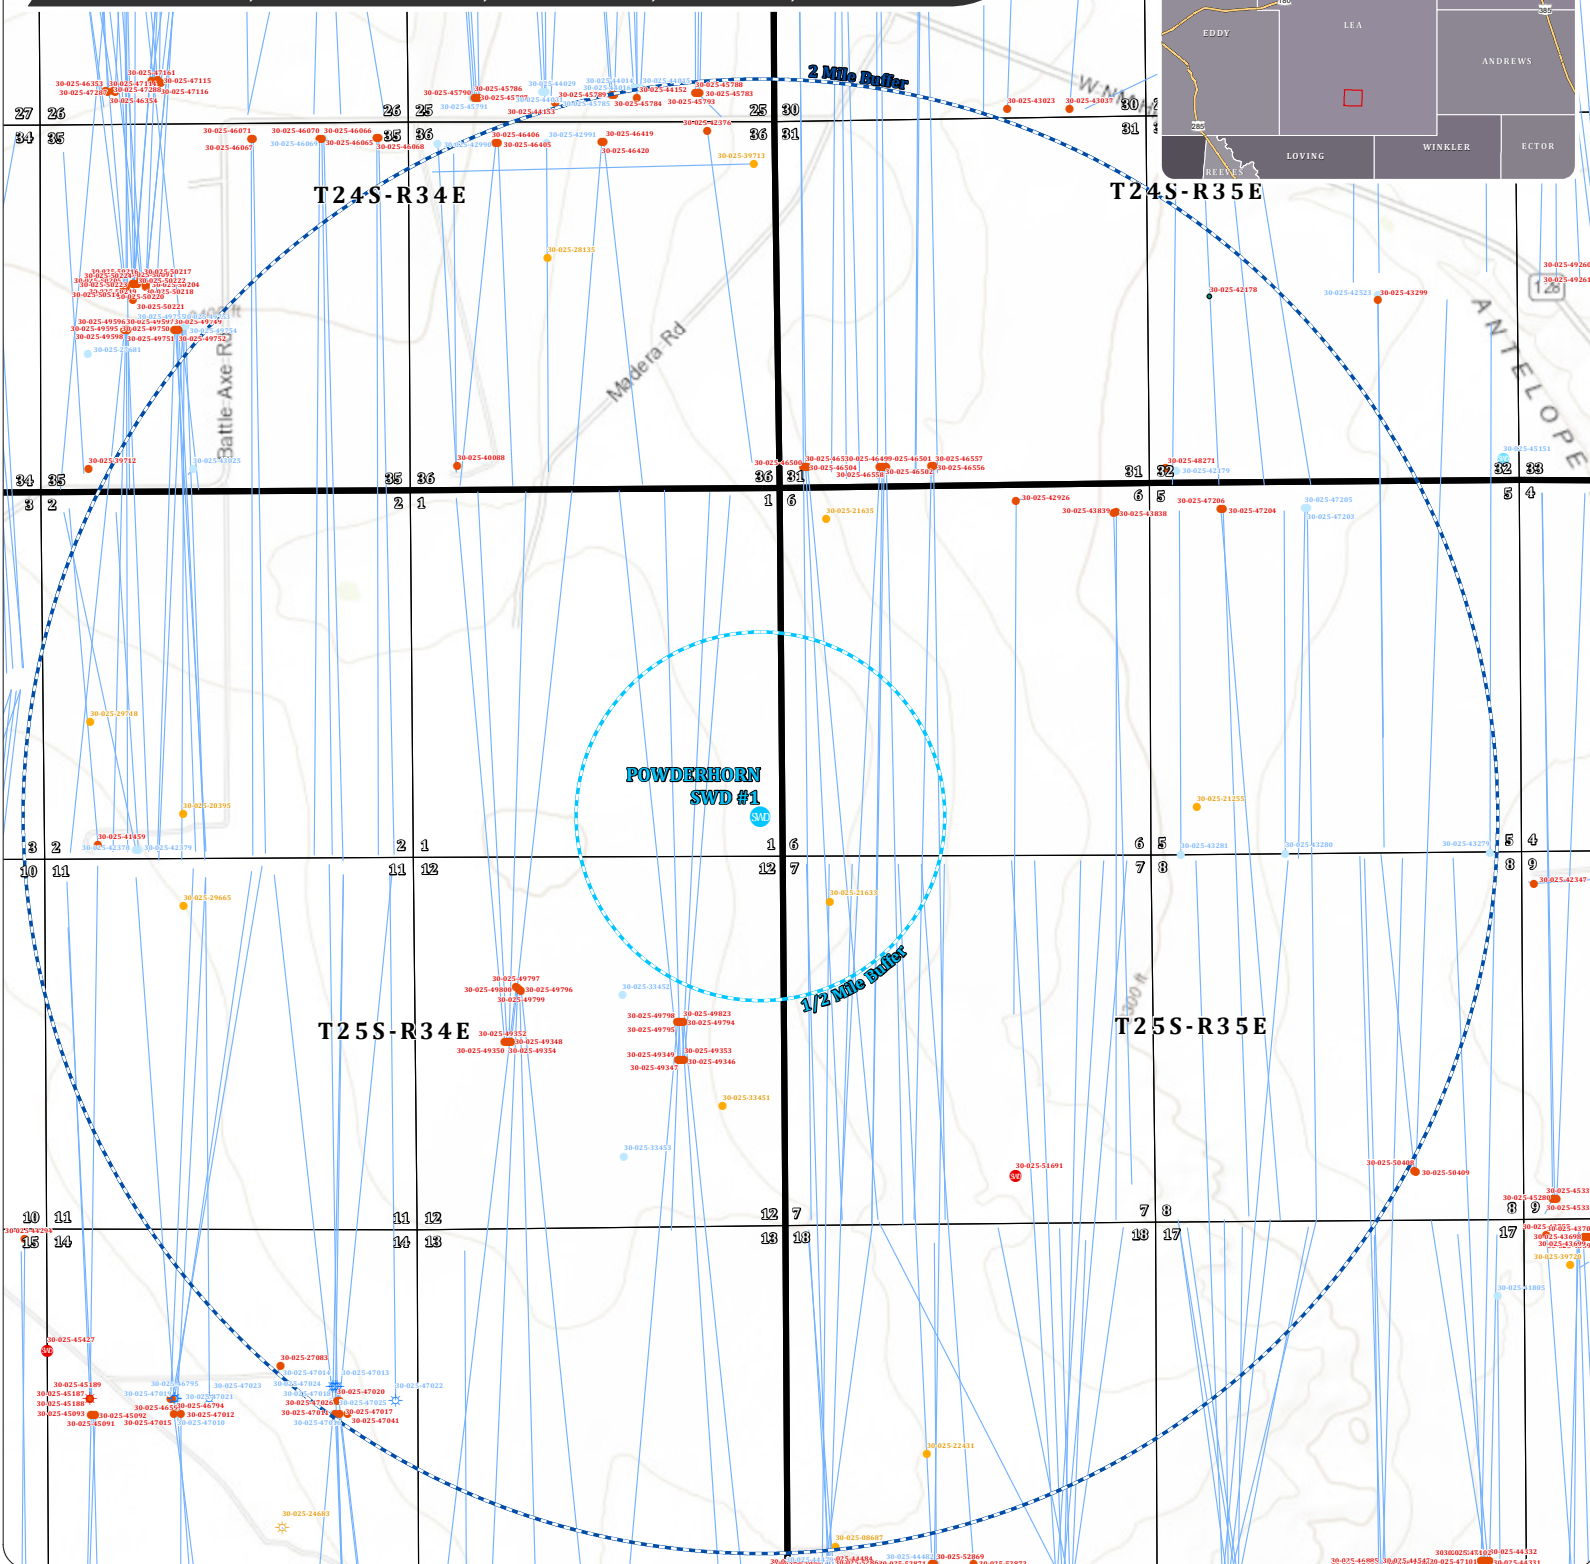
2 Mile Buffer

T24S-R34E

T24S-R35E

T25S-R34E

T25S-R35E

POWDERHORN SWD #1

1/2 Mile Buffer

Madera Rd

Battle Axe Rd

ANTELOPE

EDDY

LEA

ANDREWS

LOVING

WINKLER

ECTOR

REEVES

27 26 26 25 25 30 30

34 35 35 36 36 31 31

34 35 35 36 36 31 31 32 32 33

3 2 2 1 1 6 6 5 5 4

3 2 2 1 1 6 6 5 5 4

10 11 11 12 12 7 7 8 8 9

10 11 11 12 12 7 7 8 8 9

15 14 14 13 13 18 18 17 17

30-025-47161
30-025-46353
30-025-47115
30-025-47287
30-025-47288
30-025-47116
30-025-46354
30-025-46071
30-025-46070
30-025-46066
30-025-46067
30-025-46065
30-025-46068
30-025-45790
30-025-45786
30-025-44029
30-025-44152
30-025-45788
30-025-45783
30-025-45784
30-025-45793
30-025-45791
30-025-45785
30-025-44153
30-025-42376
30-025-46406
30-025-42991
30-025-46419
30-025-46405
30-025-46420
30-025-42990
30-025-39713
30-025-43023
30-025-43037
30-025-28135
30-025-50217
30-025-50222
30-025-50204
30-025-50218
30-025-50220
30-025-50221
30-025-49596
30-025-49595
30-025-49750
30-025-49749
30-025-49598
30-025-49751
30-025-49752
30-025-27681
30-025-39712
30-025-47025
30-025-40088
30-025-46530
30-025-46499
30-025-46501
30-025-46557
30-025-46504
30-025-46556
30-025-46558
30-025-46502
30-025-42178
30-025-42523
30-025-43299
30-025-49260
30-025-49261
30-025-48271
30-025-42179
30-025-45151
30-025-42926
30-025-43839
30-025-43838
30-025-47206
30-025-47204
30-025-47205
30-025-47203
30-025-21635
30-025-29748
30-025-20395
30-025-41459
30-025-42370
30-025-42379
30-025-21255
30-025-43281
30-025-43280
30-025-43279
30-025-42347
30-025-29665
30-025-21633
30-025-49797
30-025-49800
30-025-49796
30-025-49799
30-025-33452
30-025-49798
30-025-49823
30-025-49795
30-025-49794
30-025-49352
30-025-49348
30-025-49350
30-025-49354
30-025-49349
30-025-49353
30-025-49346
30-025-49347
30-025-33451
30-025-33453
30-025-51691
30-025-50408
30-025-50409
30-025-45280
30-025-45427
30-025-27083
30-025-47014
30-025-47013
30-025-47022
30-025-47024
30-025-47018
30-025-47020
30-025-47026
30-025-47025
30-025-47017
30-025-47041
30-025-45189
30-025-45187
30-025-45188
30-025-45093
30-025-45092
30-025-45091
30-025-46795
30-025-47023
30-025-47021
30-025-46794
30-025-47012
30-025-47015
30-025-47010
30-025-22431
30-025-24603
30-025-08687
30-025-52869
30-025-44332
30-025-51805
30-025-29720